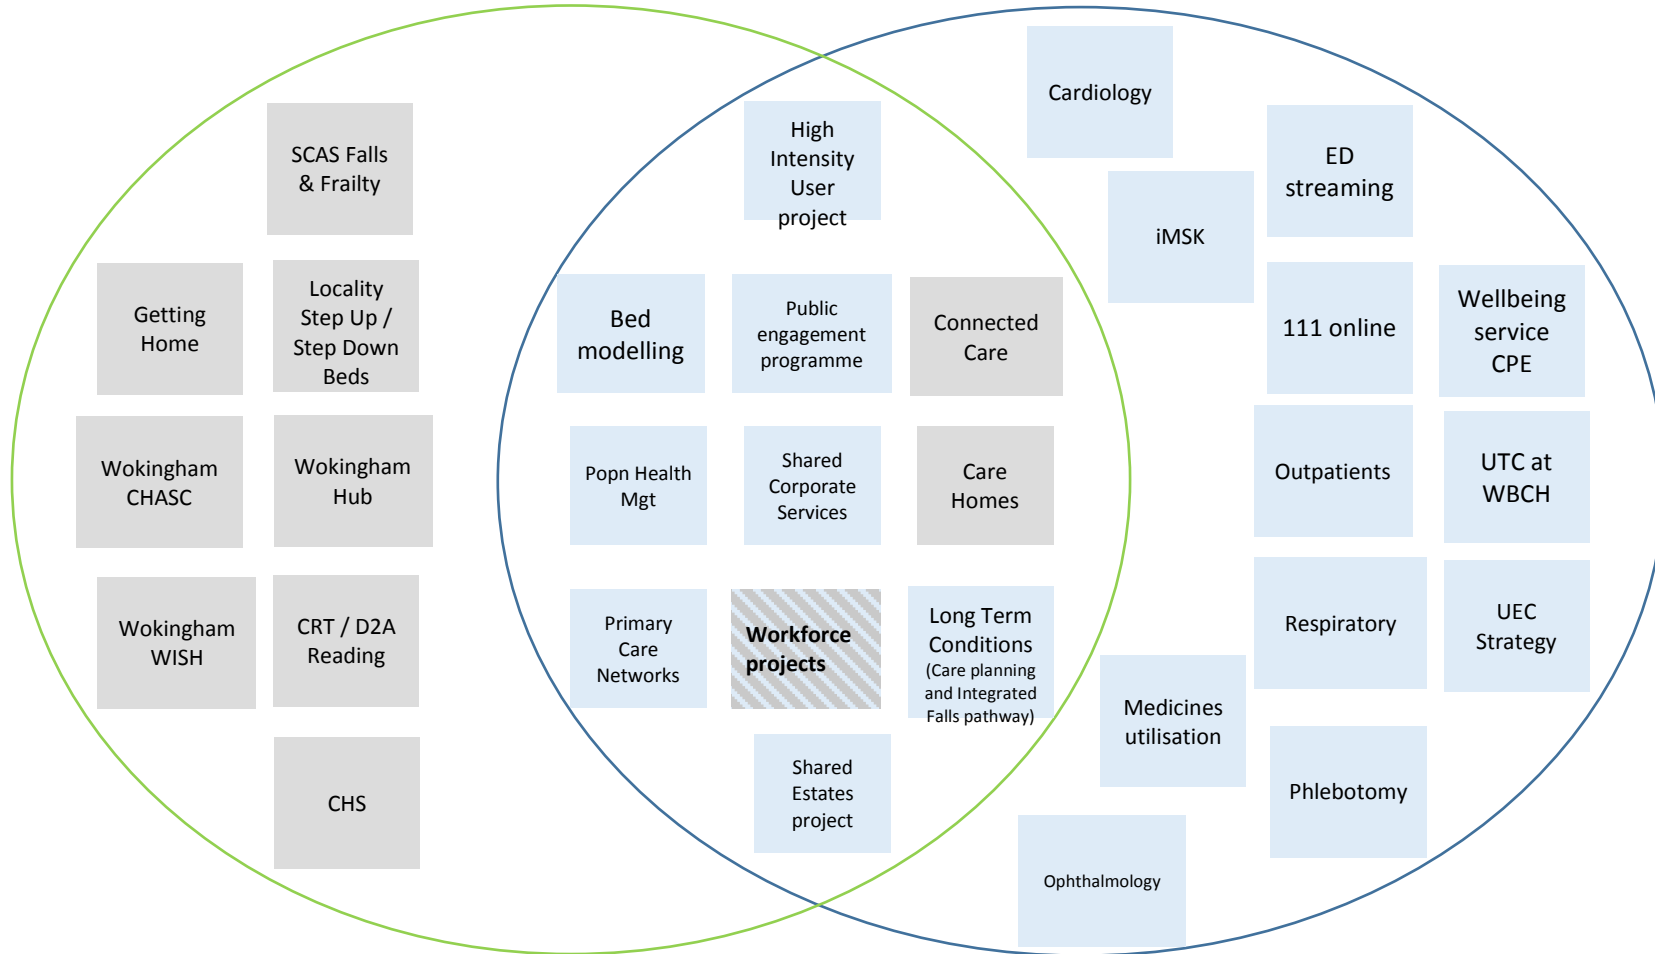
SCAS Falls & Frailty

Getting Home

Locality Step Up / Step Down Beds

Wokingham CHASC

Wokingham Hub

Wokingham WISH

CRT / D2A Reading

CHS

High Intensity User project

Bed modelling

Public engagement programme

Connected Care

Popn Health Mgt

Shared Corporate Services

Care Homes

Primary Care Networks

Workforce projects

Long Term Conditions (Care planning and Integrated Falls pathway)

Shared Estates project

Cardiology

ED streaming

iMSK

111 online

Wellbeing service CPE

Outpatients

UTC at WBCH

Respiratory

UEC Strategy

Medicines utilisation

Phlebotomy

Ophthalmology